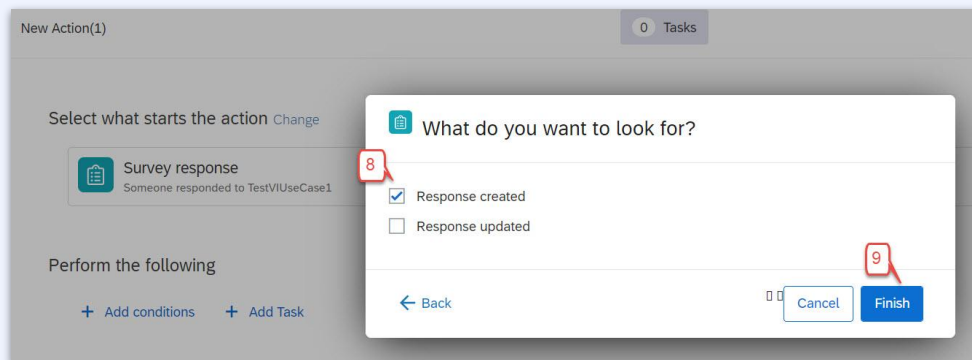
New Action(1)

0 Tasks

Select what starts the action Change

Survey response
Someone responded to TestVIUseCase1

Perform the following

+ Add conditions + Add Task

What do you want to look for?

8

Response created

Response updated

9

← Back

Cancel Finish